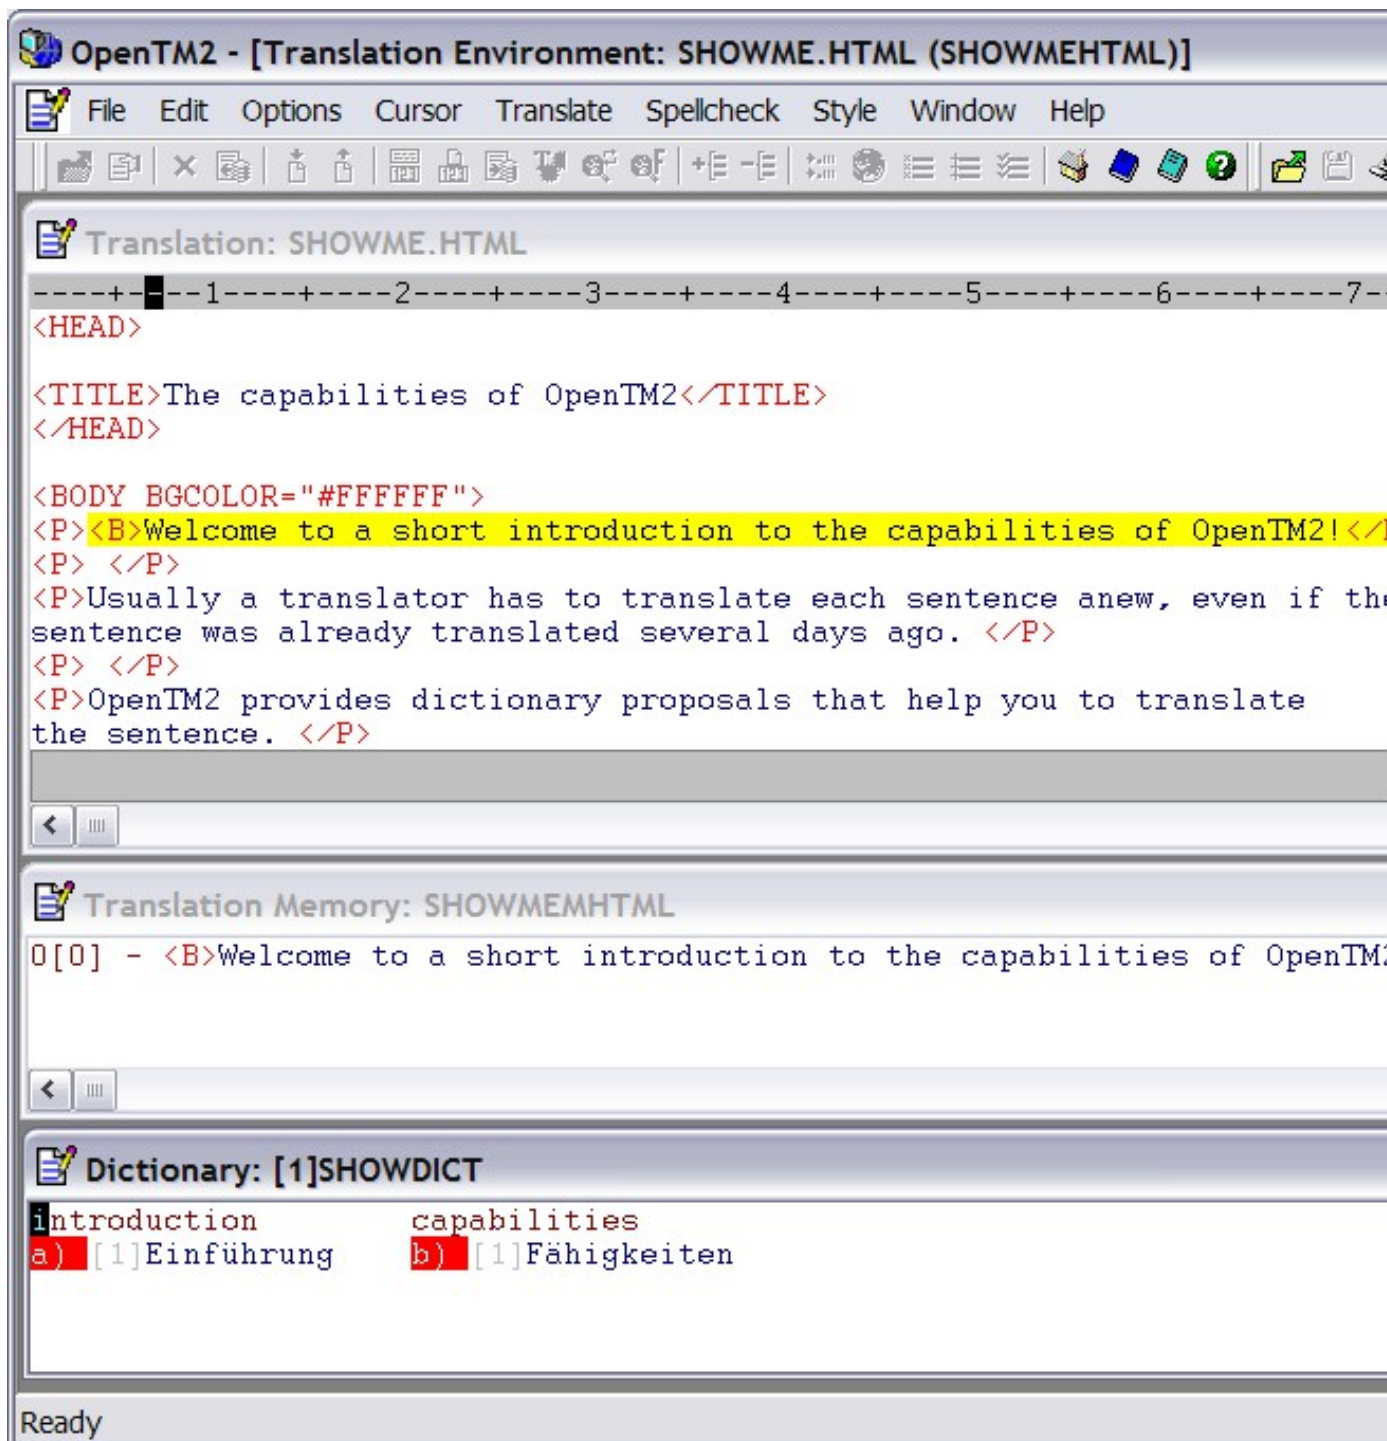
OpenTM2 - [Translation Environment: SHOWME.HTML (SHOWMEHTML)]

File Edit Options Cursor Translate Spellcheck Style Window Help

Translation: SHOWME.HTML

----+---1----+----2----+----3----+----4----+----5----+----6----+----7-
<HEAD>

<TITLE>The capabilities of OpenTM2</TITLE>
</HEAD>

<BODY BGCOLOR="#FFFFFF">
<P><B>Welcome to a short introduction to the capabilities of OpenTM2!</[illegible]
<P> </P>
<P>Usually a translator has to translate each sentence anew, even if th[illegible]
sentence was already translated several days ago. </P>
<P> </P>
<P>OpenTM2 provides dictionary proposals that help you to translate
the sentence. </P>

Translation Memory: SHOWMEMHTML

0[0] - <B>Welcome to a short introduction to the capabilities of OpenTM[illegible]

Dictionary: [1]SHOWDICT

introduction capabilities
a) [1]Einführung b) [1]Fähigkeiten

Ready